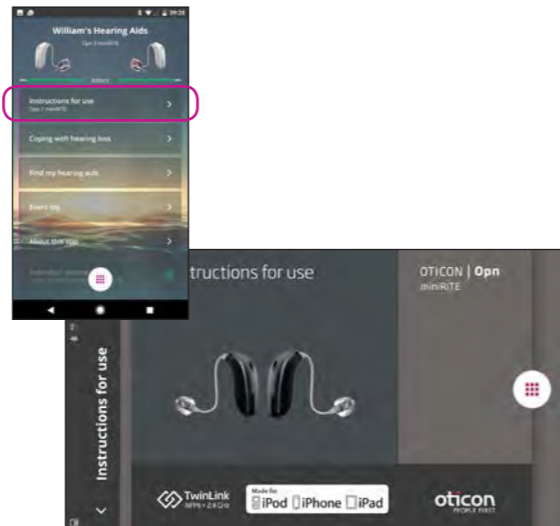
William's Hearing Aids

Opn 1 miniRITE

Instructions for use

Opn 1 miniRITE

Coping with hearing loss

Find my hearing aids

Event log

About this app

nstructions for use

OTICON | Opn

miniRITE

Instructions for use

TwinLink

NFMI • 2.4 GHz

Made for

iPod iPhone iPad

oticon

PEOPLE FIRST